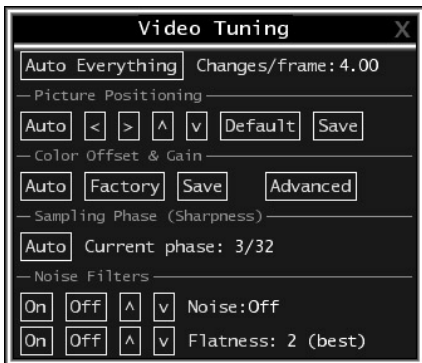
Video Tuning X

Auto Everything Changes/frame: 4.00

Picture Positioning

Auto < > ^ v Default Save

Color Offset & Gain

Auto Factory Save Advanced

Sampling Phase (Sharpness)

Auto Current phase: 3/32

Noise Filters

On Off ^ v Noise:Off

On Off ^ v Flatness: 2 (best)